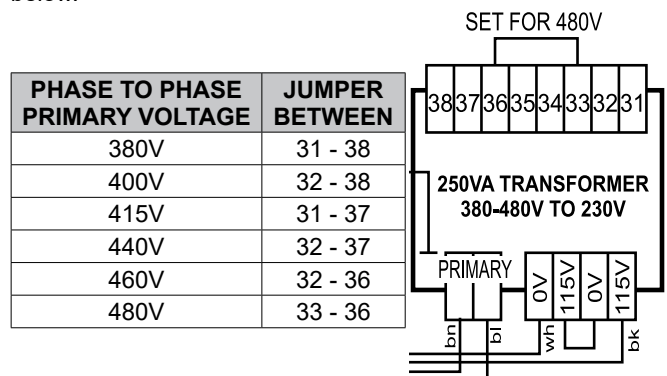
below:

| PHASE TO PHASE PRIMARY VOLTAGE | JUMPER BETWEEN |
|---|---|
| 380V | 31 - 38 |
| 400V | 32 - 38 |
| 415V | 31 - 37 |
| 440V | 32 - 37 |
| 460V | 32 - 36 |
| 480V | 33 - 36 |

SET FOR 480V

38 37 36 35 34 33 32 31

250VA TRANSFORMER
380-480V TO 230V

PRIMARY

0V 115V 0V 115V

bn bl wh bk